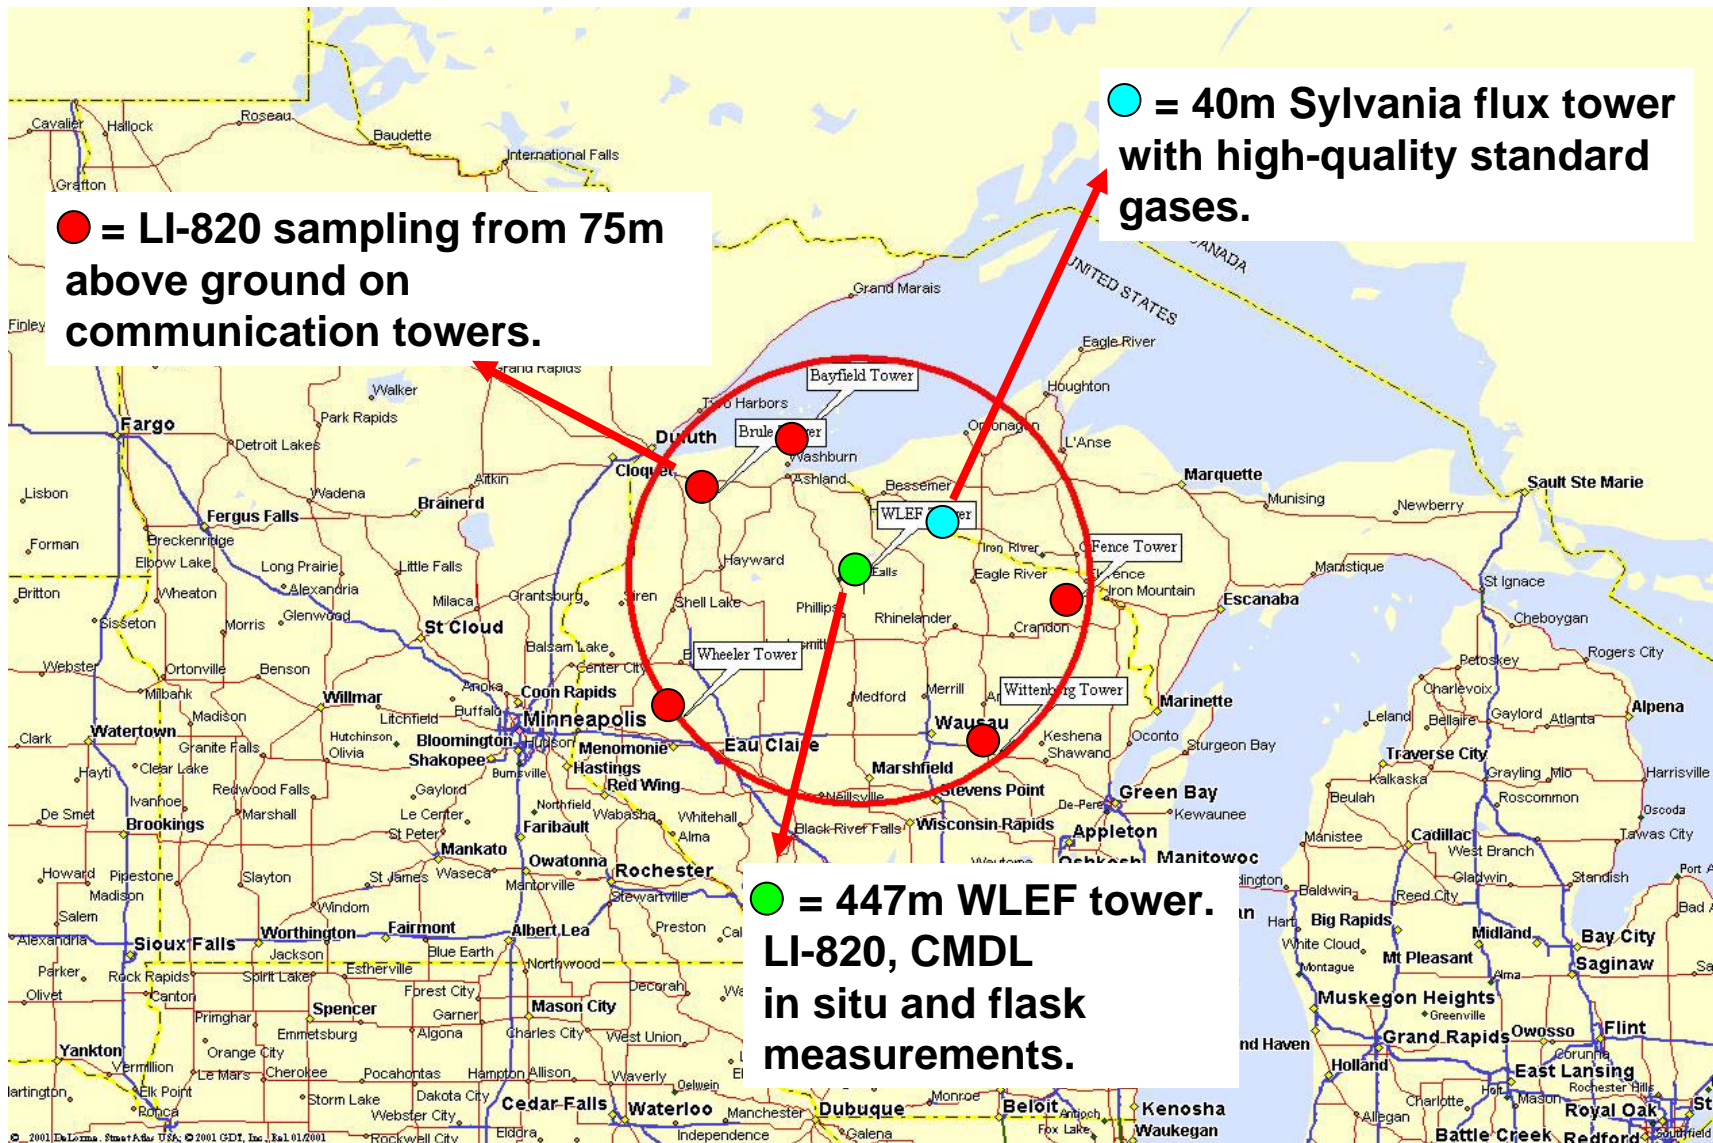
= 40m Sylvania flux tower with high-quality standard gases.

= LI-820 sampling from 75m above ground on communication towers.

= 447m WLEF tower. LI-820, CMDL in situ and flask measurements.

Bayfield Tower
Brule River
WLEF Tower
Fence Tower
Wheeler Tower
Wittenburg Tower

Cavalier, Hallock, Roseau, Baudette, International Falls, Grafton, CANADA, UNITED STATES, Grand Marais, Eagle River, Houghton, Finley, Grand Rapids, Walker, Park Rapids, Fargo, Detroit Lakes, Two Harbors, Duluth, Washburn, Ontonagon, L'Anse, Marquette, Sault Ste Marie, Cloquet, Aitkin, Ashland, Bessemer, Munising, Newberry, Lisbon, Wadena, Brainerd, Fergus Falls, Forman, Breckenridge, Elbow Lake, Long Prairie, Little Falls, Hayward, Iron River, Eagle River, Florence, Manistique, Alexandria, Britton, Wheaton, Milaca, Grantsburg, Siren, Shell Lake, Phillips, Iron Mountain, Escanaba, St Ignace, Sisseton, Morris, Glenwood, St Cloud, Rhinelander, Crandon, Cheboygan, Balsam Lake, Center City, Petoskey, Rogers City, Webster, Ortonville, Benson, Anoka, Coon Rapids, Medford, Merrill, Charlevoix, Milbank, Willmar, Marinette, Gaylord, Alpena, Madison, Litchfield, Buffalo, Minneapolis, Wausau, Leland, Bellaire, Atlanta, Clark, Watertown, Hutchinson, Bloomington, Hudson, Menomonie, Eau Claire, Keshena, Shawano, Oconto, Sturgeon Bay, Granite Falls, Olivia, Shakopee, Hastings, Marshfield, Traverse City, Hayti, Clear Lake, Burnsville, Red Wing, Kalkaska, Grayling, Mio, Harrisville, Redwood Falls, Gaylord, Neillsville, Stevens Point, Green Bay, Ivanhoe, Northfield, Wabasha, Beulah, Roscommon, De Smet, Marshall, Le Center, Whitehall, De Pere, Kewaunee, Oscoda, Brookings, Faribault, Black River Falls, Wisconsin Rapids, Appleton, Manistee, Cadillac, Tawas City, St Peter, Alma, Mankato, West Branch, Owatonna, Wautoma, Oshkosh, Manitowoc, Port, Howard, Pipestone, Slayton, St James, Waseca, Rochester, Ludington, Baldwin, Gladwin, Standish, Madison, Mantorville, Stewartville, Reed City, Salem, Windom, Big Rapids, Bad, Alexandria, Sioux Falls, Worthington, Fairmont, Albert Lea, Preston, Cal, Hart, Midland, Bay City, Jackson, Blue Earth, White Cloud, Parker, Rock Rapids, Spirit Lake, Estherville, Northwood, Decorah, Mt Pleasant, Saginaw, Olivet, Canton, Forest City, Alma, Montague, Spencer, Garner, Mason City, Muskegon Heights, Primghar, Emmetsburg, Algona, Charles City, West Union, Greenville, Owosso, Flint, Yankton, Orange City, Grand Rapids, Grand Haven, Vermillion, Le Mars, Cherokee, Pocahontas, Hampton, Allison, Waverly, Oelwein, Corunna, Holland, East Lansing, Elk Point, Storm Lake, Dakota City, Cedar Falls, Waterloo, Manchester, Dubuque, Monroe, Beloit, Kenosha, Rochester Hills, Charlotte, Mason, Royal Oak, St, Ponca, Webster City, Independence, Galena, Antioch, Fox Lake, Waukegan, Allegan, Battle Creek, Redford, Southfield, Rockwell City, Eldora, Hartington

© 2001 DeLorme. Street Atlas USA; © 2001 GDT, Inc., Rel. 01/2001